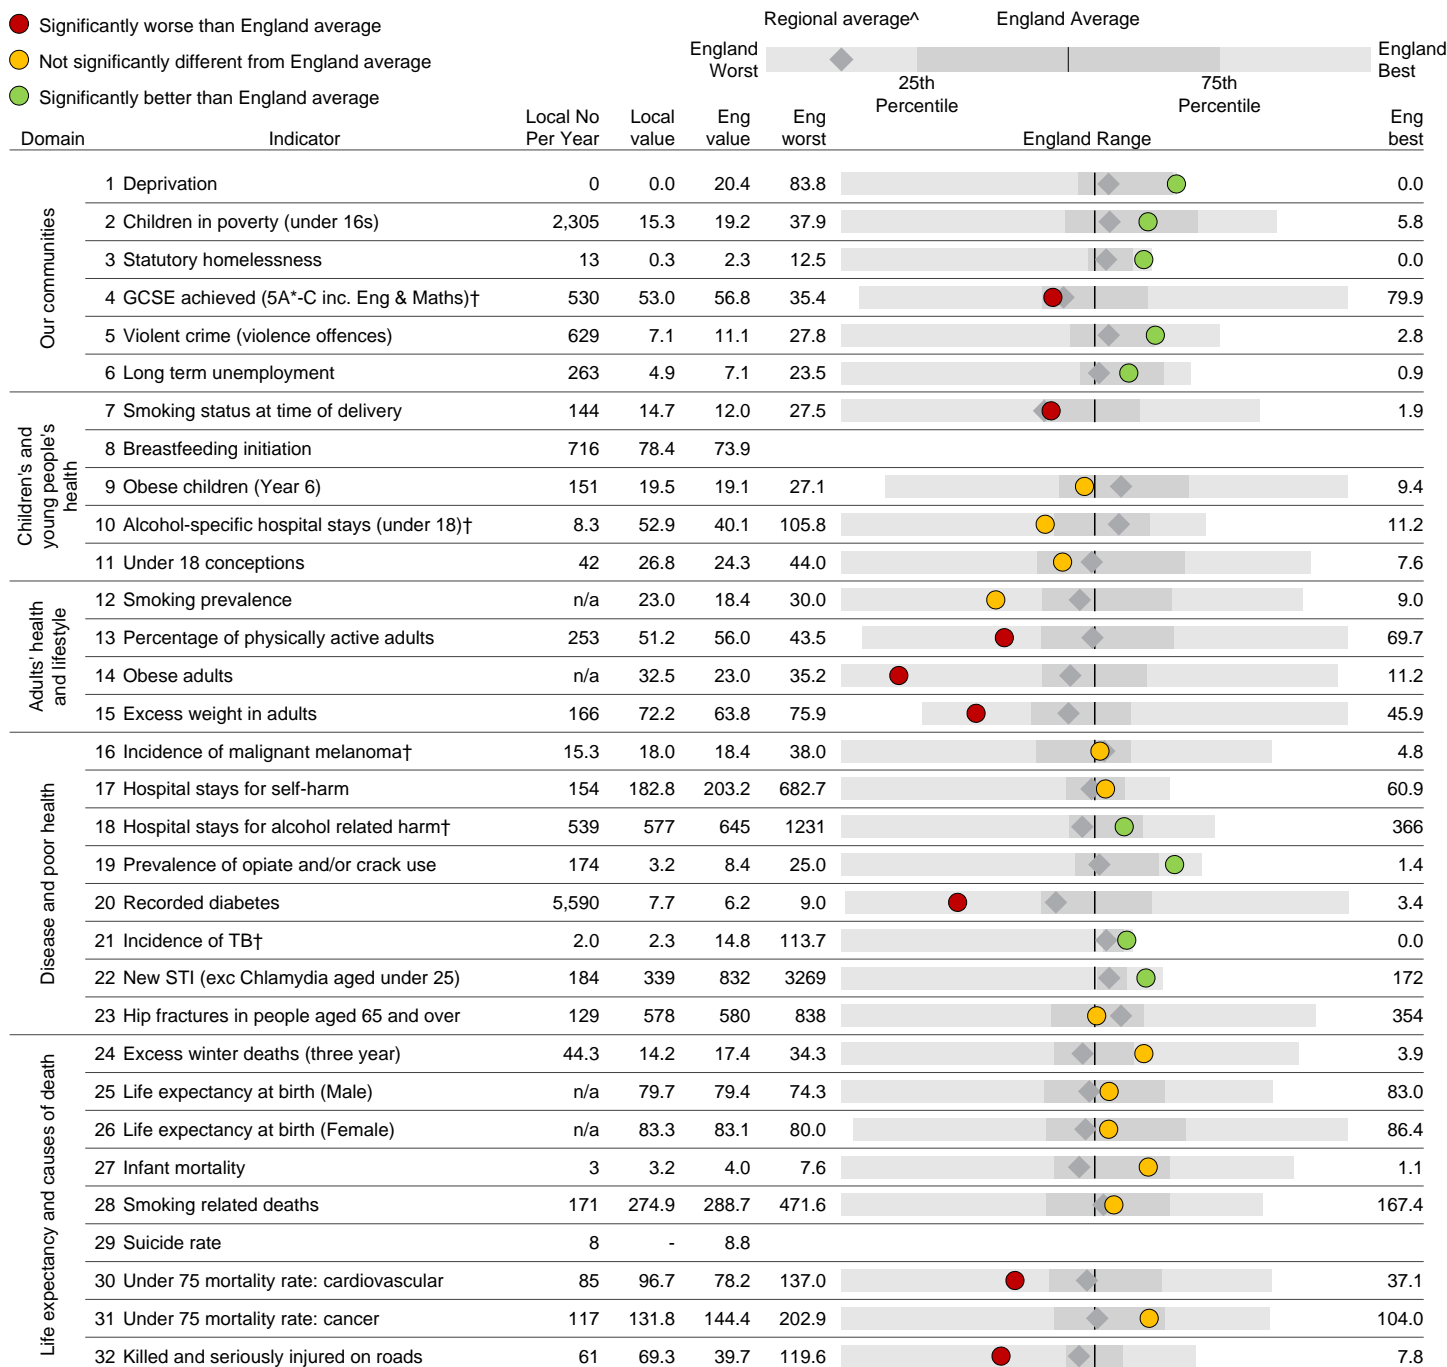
Significantly worse than England average
Not significantly different from England average
Significantly better than England average

Regional average^ England Average
England Worst 25th Percentile 75th Percentile England Best

| Domain | Indicator | Local No Per Year | Local value | Eng value | Eng worst | England Range | Eng best |
|---|---|---|---|---|---|---|---|
| Our communities | 1 Deprivation | 0 | 0.0 | 20.4 | 83.8 | | 0.0 |
| | 2 Children in poverty (under 16s) | 2,305 | 15.3 | 19.2 | 37.9 | | 5.8 |
| | 3 Statutory homelessness | 13 | 0.3 | 2.3 | 12.5 | | 0.0 |
| | 4 GCSE achieved (5A*-C inc. Eng & Maths)† | 530 | 53.0 | 56.8 | 35.4 | | 79.9 |
| | 5 Violent crime (violence offences) | 629 | 7.1 | 11.1 | 27.8 | | 2.8 |
| | 6 Long term unemployment | 263 | 4.9 | 7.1 | 23.5 | | 0.9 |
| Children's and young people's health | 7 Smoking status at time of delivery | 144 | 14.7 | 12.0 | 27.5 | | 1.9 |
| | 8 Breastfeeding initiation | 716 | 78.4 | 73.9 | | | |
| | 9 Obese children (Year 6) | 151 | 19.5 | 19.1 | 27.1 | | 9.4 |
| | 10 Alcohol-specific hospital stays (under 18)† | 8.3 | 52.9 | 40.1 | 105.8 | | 11.2 |
| | 11 Under 18 conceptions | 42 | 26.8 | 24.3 | 44.0 | | 7.6 |
| Adults' health and lifestyle | 12 Smoking prevalence | n/a | 23.0 | 18.4 | 30.0 | | 9.0 |
| | 13 Percentage of physically active adults | 253 | 51.2 | 56.0 | 43.5 | | 69.7 |
| | 14 Obese adults | n/a | 32.5 | 23.0 | 35.2 | | 11.2 |
| | 15 Excess weight in adults | 166 | 72.2 | 63.8 | 75.9 | | 45.9 |
| Disease and poor health | 16 Incidence of malignant melanoma† | 15.3 | 18.0 | 18.4 | 38.0 | | 4.8 |
| | 17 Hospital stays for self-harm | 154 | 182.8 | 203.2 | 682.7 | | 60.9 |
| | 18 Hospital stays for alcohol related harm† | 539 | 577 | 645 | 1231 | | 366 |
| | 19 Prevalence of opiate and/or crack use | 174 | 3.2 | 8.4 | 25.0 | | 1.4 |
| | 20 Recorded diabetes | 5,590 | 7.7 | 6.2 | 9.0 | | 3.4 |
| | 21 Incidence of TB† | 2.0 | 2.3 | 14.8 | 113.7 | | 0.0 |
| | 22 New STI (exc Chlamydia aged under 25) | 184 | 339 | 832 | 3269 | | 172 |
| | 23 Hip fractures in people aged 65 and over | 129 | 578 | 580 | 838 | | 354 |
| Life expectancy and causes of death | 24 Excess winter deaths (three year) | 44.3 | 14.2 | 17.4 | 34.3 | | 3.9 |
| | 25 Life expectancy at birth (Male) | n/a | 79.7 | 79.4 | 74.3 | | 83.0 |
| | 26 Life expectancy at birth (Female) | n/a | 83.3 | 83.1 | 80.0 | | 86.4 |
| | 27 Infant mortality | 3 | 3.2 | 4.0 | 7.6 | | 1.1 |
| | 28 Smoking related deaths | 171 | 274.9 | 288.7 | 471.6 | | 167.4 |
| | 29 Suicide rate | 8 | - | 8.8 | | | |
| | 30 Under 75 mortality rate: cardiovascular | 85 | 96.7 | 78.2 | 137.0 | | 37.1 |
| | 31 Under 75 mortality rate: cancer | 117 | 131.8 | 144.4 | 202.9 | | 104.0 |
| | 32 Killed and seriously injured on roads | 61 | 69.3 | 39.7 | 119.6 | | 7.8 |